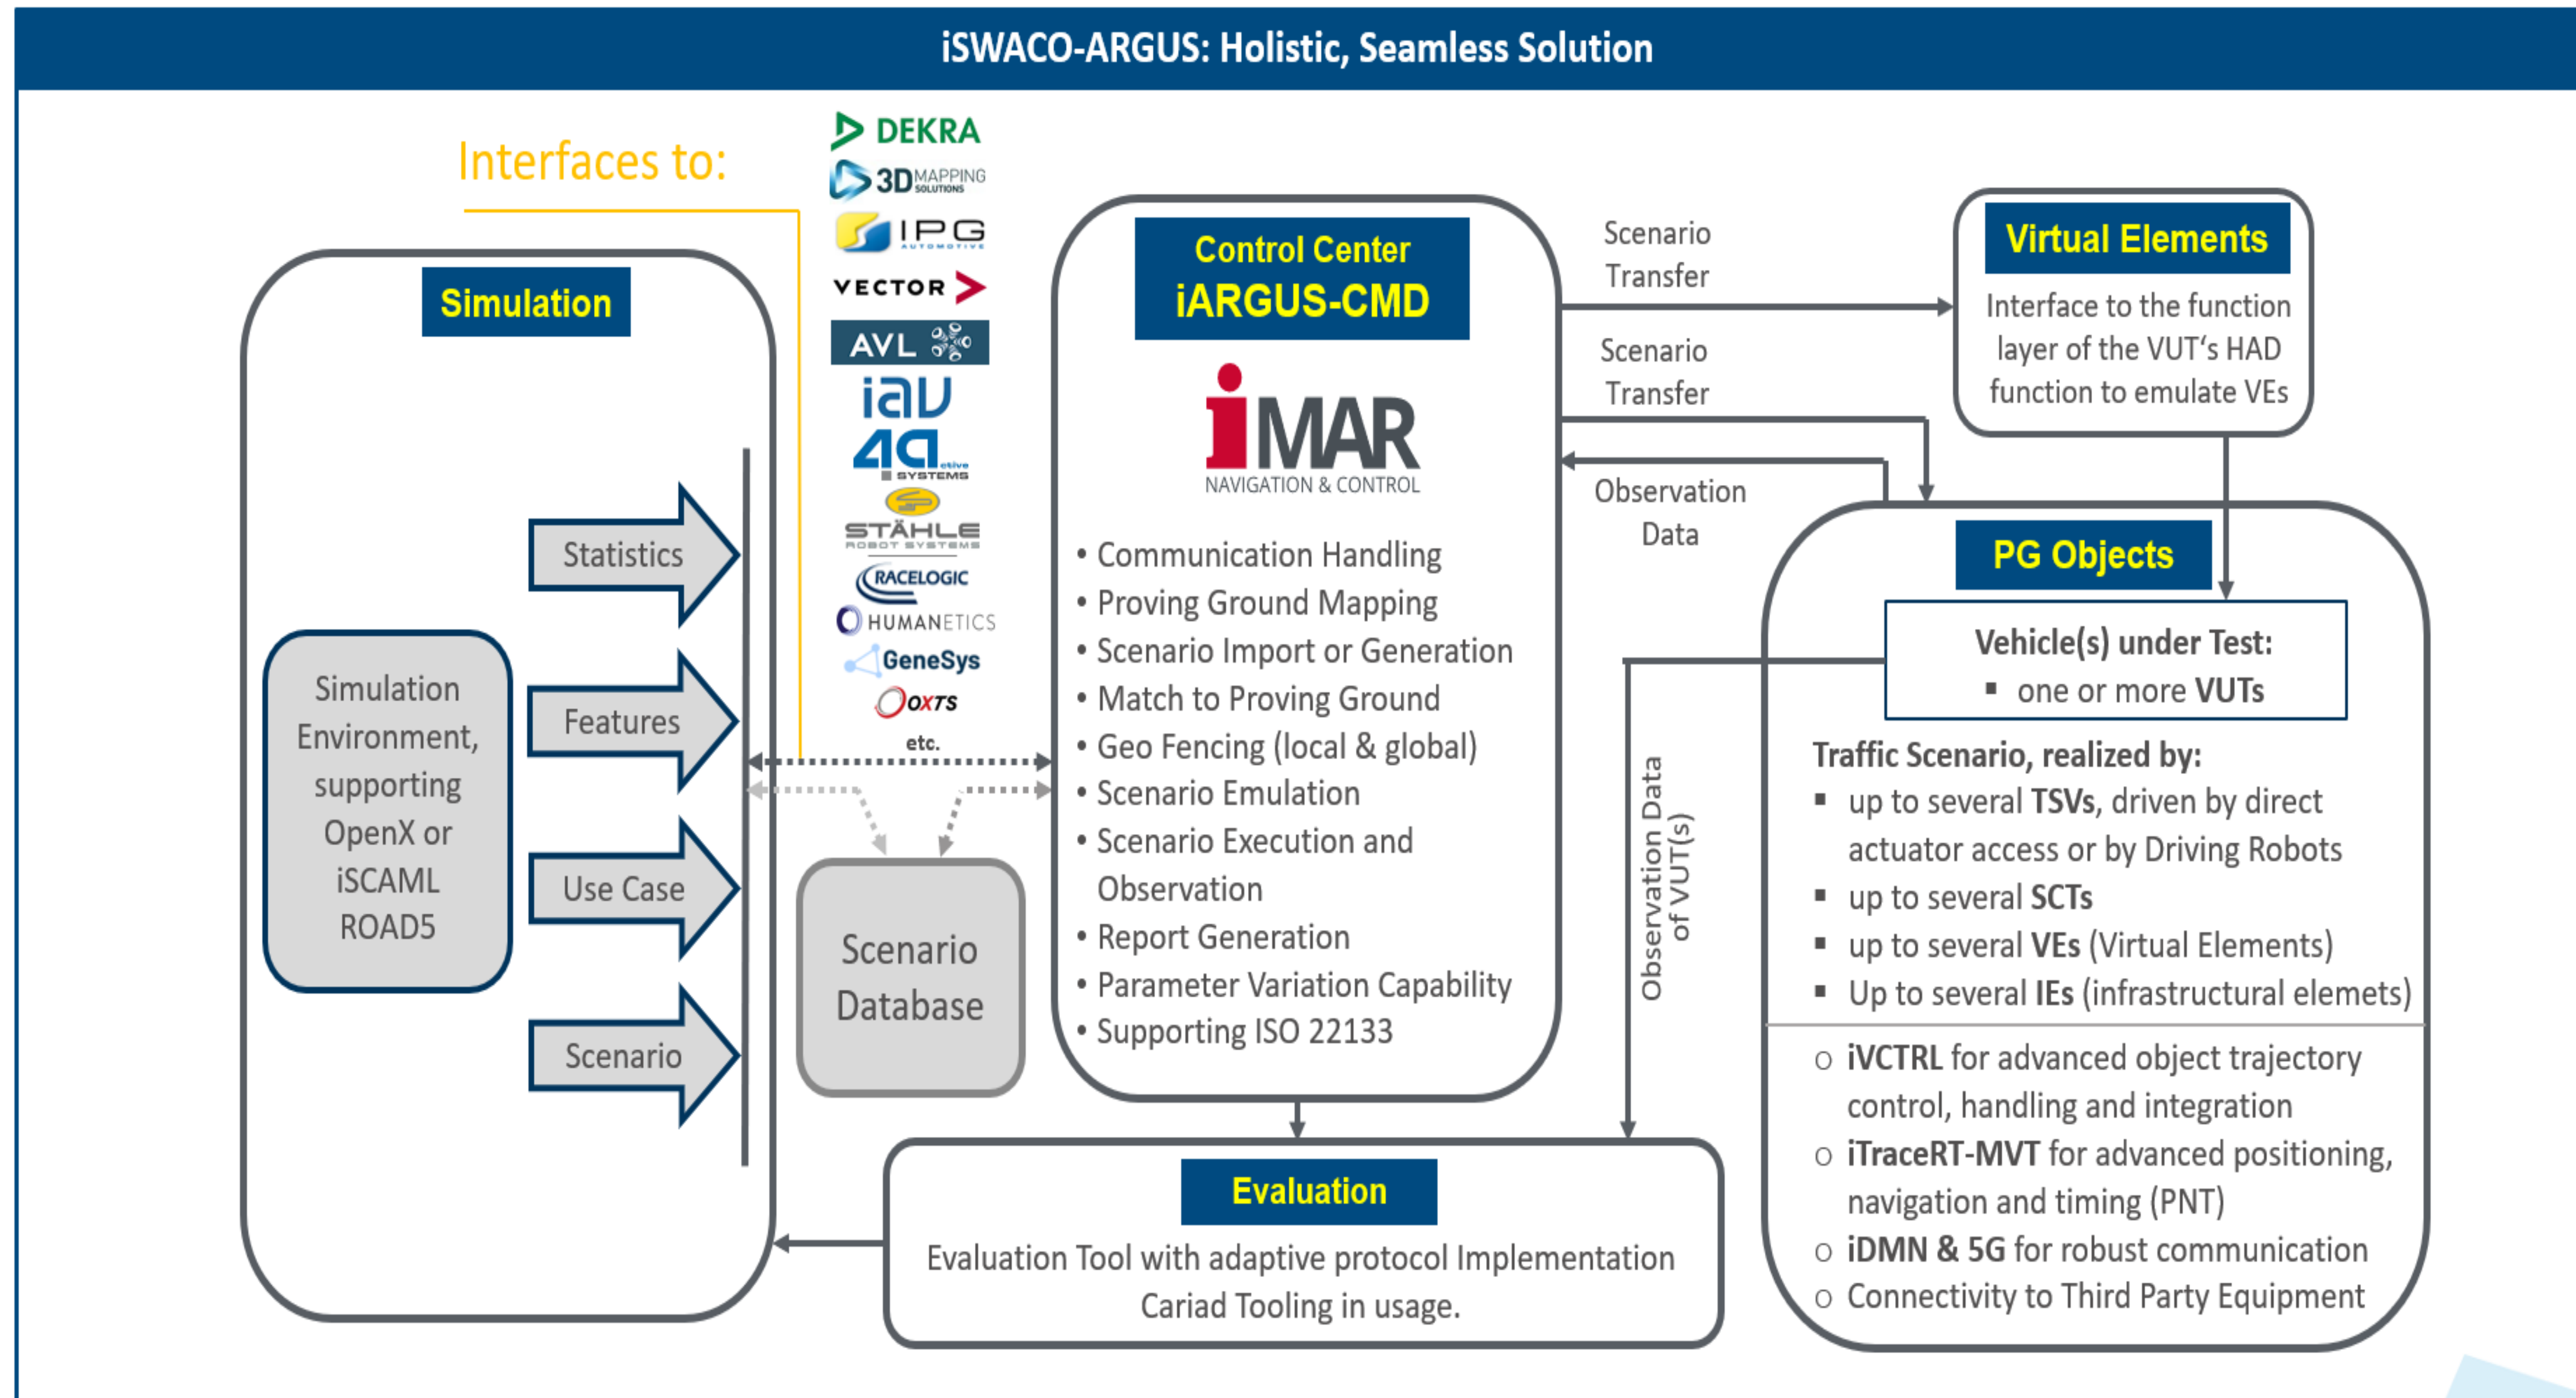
iSWACO-ARGUS: Holistic, Seamless Solution

Interfaces to:

DEKRA
3D MAPPING SOLUTIONS
IPG AUTOMOTIVE
VECTOR
AVL
iav
4active SYSTEMS
STÄHLE ROBOT SYSTEMS
RACELOGIC
HUMANETICS
GeneSys
OXTS
etc.

Simulation

Simulation Environment, supporting OpenX or iSCAML ROAD5

Statistics

Features

Use Case

Scenario

Scenario Database

Control Center
iARGUS-CMD

iMAR
NAVIGATION & CONTROL

• Communication Handling
• Proving Ground Mapping
• Scenario Import or Generation
• Match to Proving Ground
• Geo Fencing (local & global)
• Scenario Emulation
• Scenario Execution and Observation
• Report Generation
• Parameter Variation Capability
• Supporting ISO 22133

Scenario Transfer

Scenario Transfer

Observation Data

Observation Data of VUT(s)

Virtual Elements

Interface to the function layer of the VUT's HAD function to emulate VEs

PG Objects

Vehicle(s) under Test:
▪ one or more VUTs

Traffic Scenario, realized by:
▪ up to several TSVs, driven by direct actuator access or by Driving Robots
▪ up to several SCTs
▪ up to several VEs (Virtual Elements)
▪ Up to several IEs (infrastructural elemets)

o iVCTRL for advanced object trajectory control, handling and integration
o iTraceRT-MVT for advanced positioning, navigation and timing (PNT)
o iDMN & 5G for robust communication
o Connectivity to Third Party Equipment

Evaluation

Evaluation Tool with adaptive protocol Implementation
Cariad Tooling in usage.